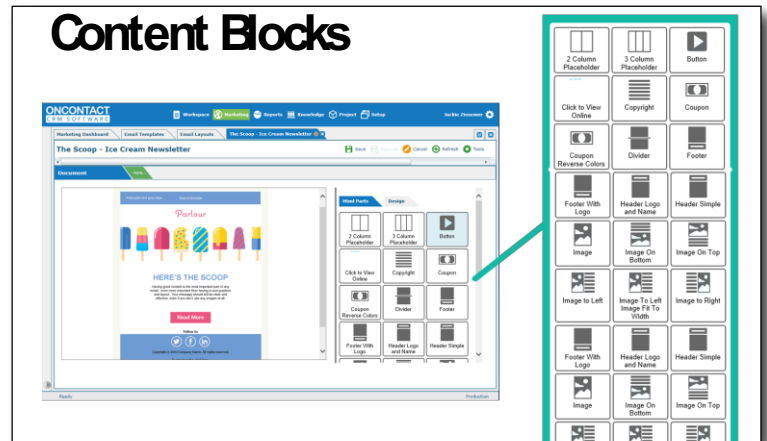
Content Blocks

ONCONTACT CRM SOFTWARE

Workspace Marketing Reports Knowledge Project Setup

Jackie Zimmer

Marketing Dashboard | Email Templates | Email Layouts | The Scoop - Ice Cream Newsletter

The Scoop - Ice Cream Newsletter

Save Cancel Refresh Tools

Document

Parlour

HERE'S THE SCOOP

Read More

Follow Us

Blocks Design

2 Column Placeholder | 3 Column Placeholder | Button
Click to View Online | Copyright | Coupon
Coupon Reverse Colors | Divider | Footer
Footer With Logo | Header Logo and Name | Header Simple

Ready

Production

2 Column Placeholder | 3 Column Placeholder | Button
Click to View Online | Copyright | Coupon
Coupon Reverse Colors | Divider | Footer
Footer With Logo | Header Logo and Name | Header Simple
Image | Image On Bottom | Image On Top
Image to Left | Image To Left Image Fit To Width | Image to Right
Footer With Logo | Header Logo and Name | Header Simple
Image | Image On Bottom | Image On Top